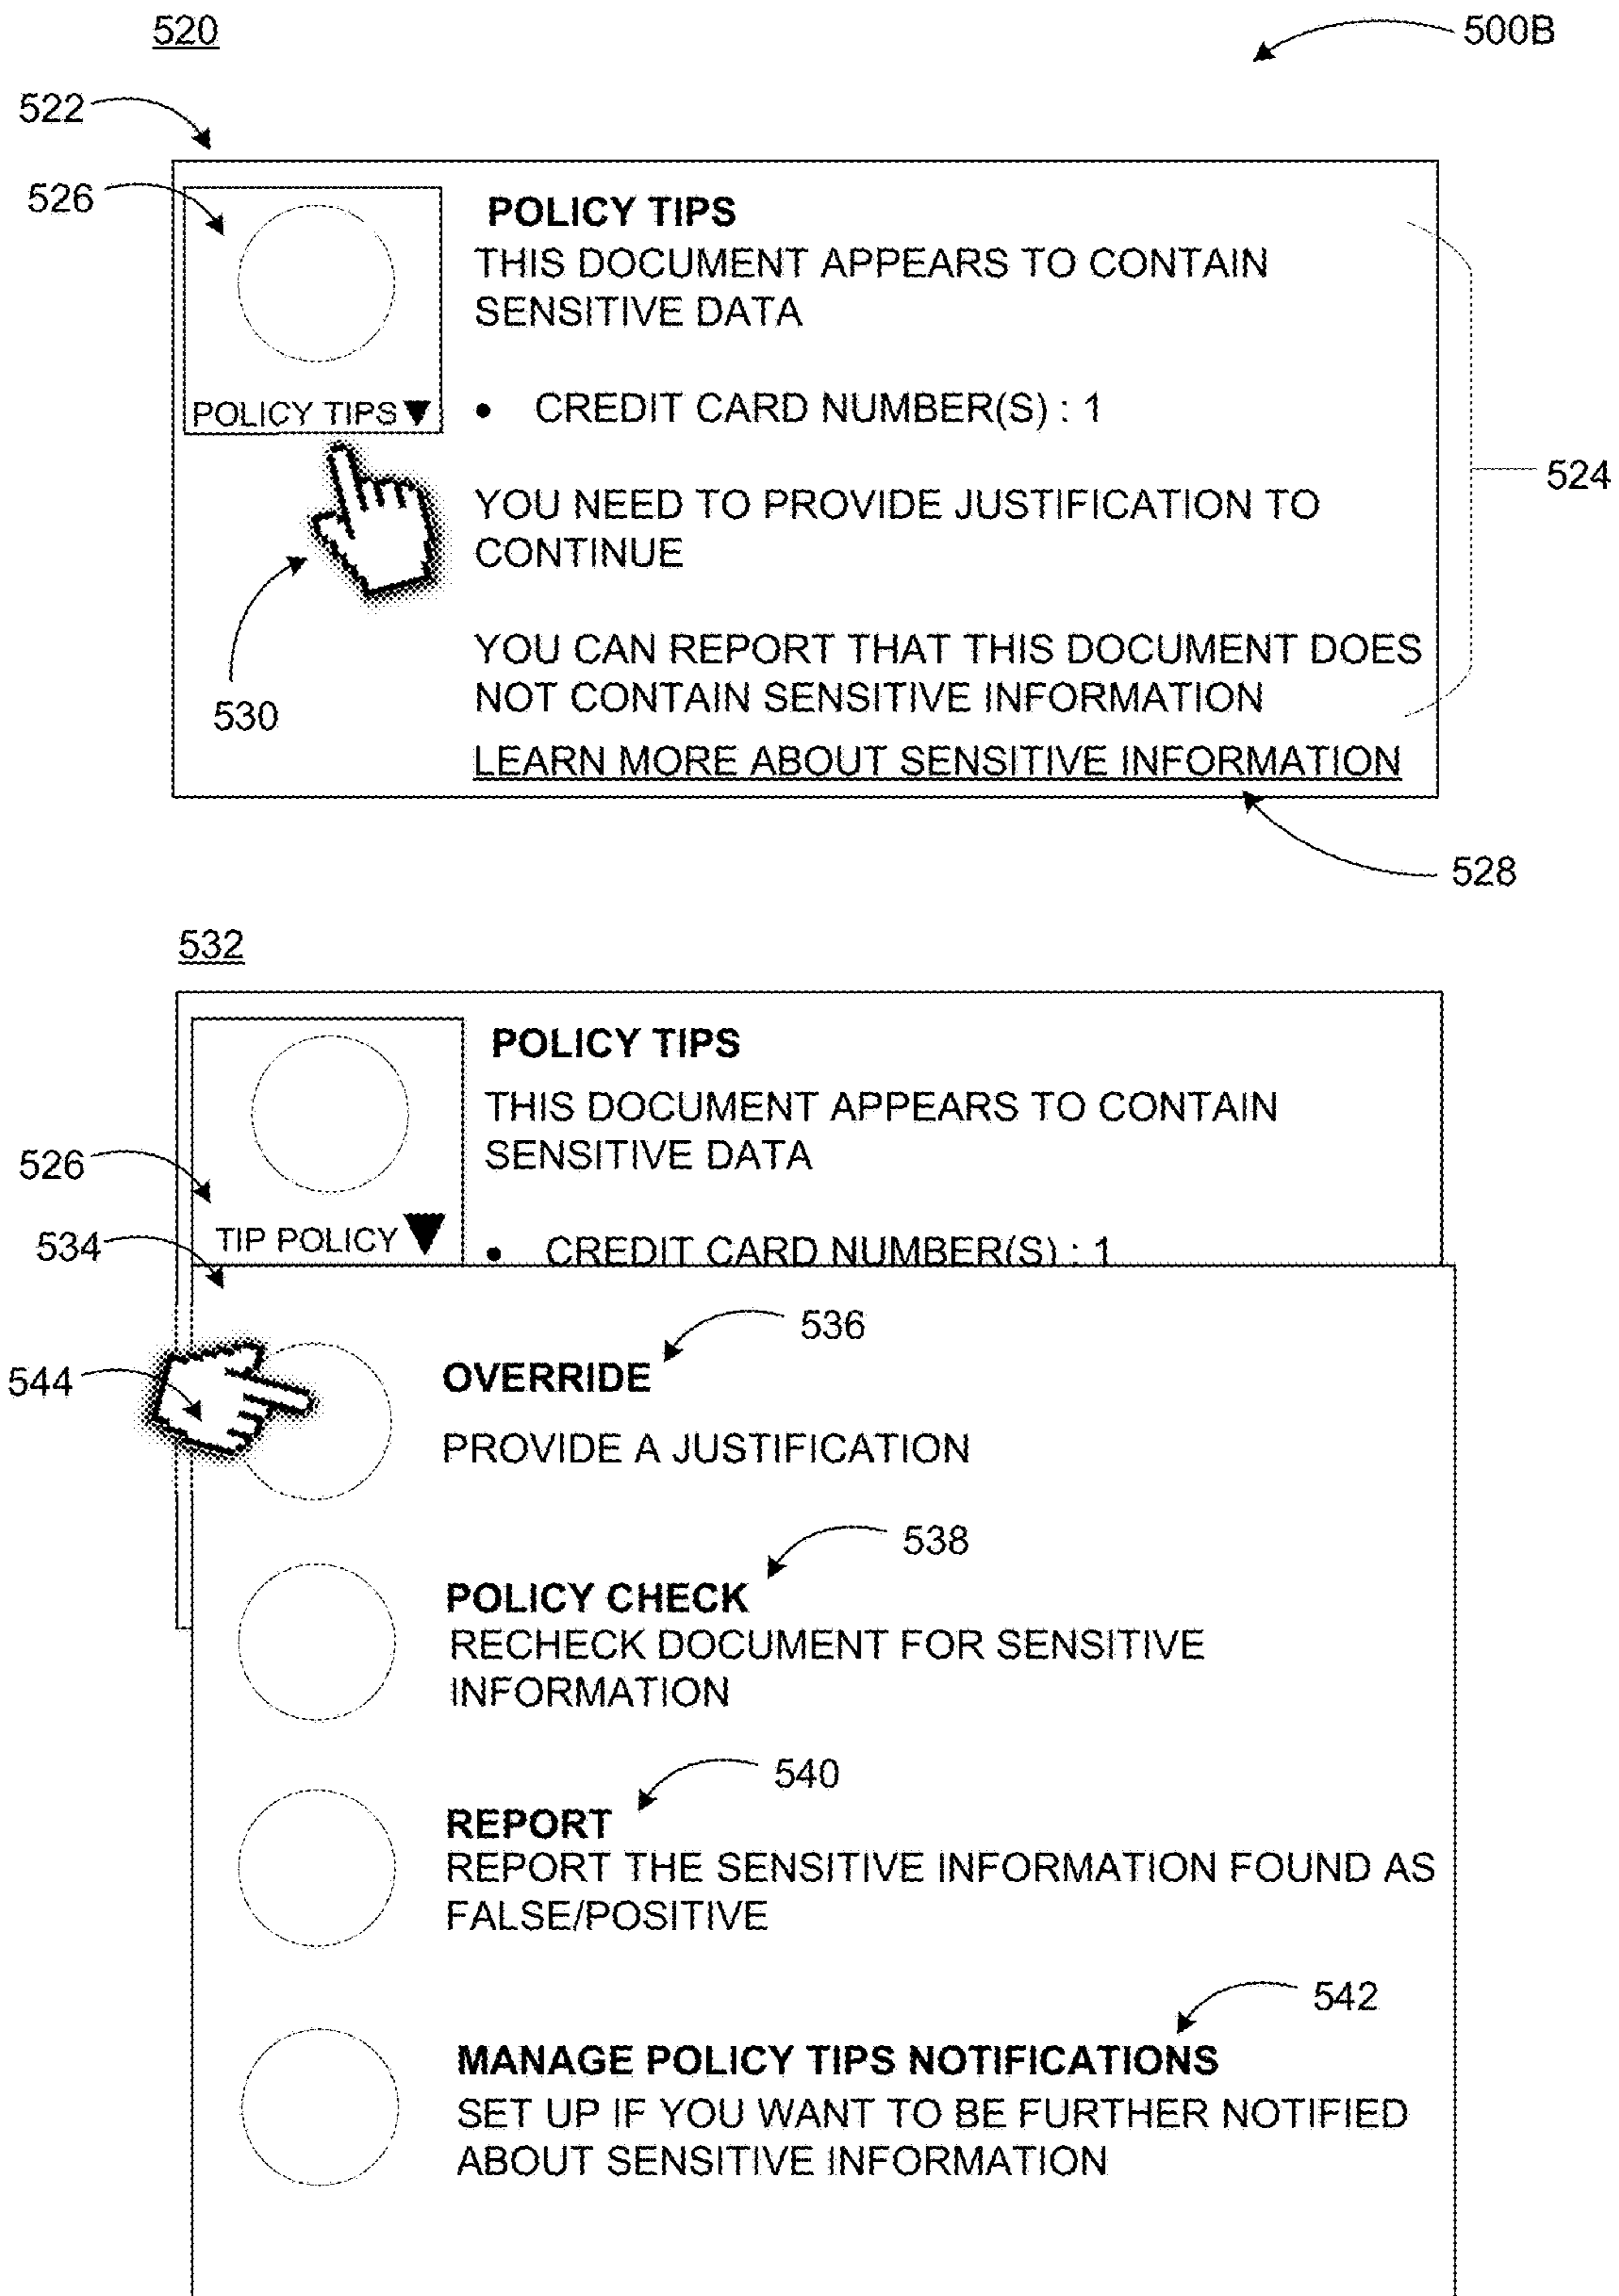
520

500B

522

526

POLICY TIPS

THIS DOCUMENT APPEARS TO CONTAIN SENSITIVE DATA

POLICY TIPS▼

• CREDIT CARD NUMBER(S) : 1

524

YOU NEED TO PROVIDE JUSTIFICATION TO CONTINUE

YOU CAN REPORT THAT THIS DOCUMENT DOES NOT CONTAIN SENSITIVE INFORMATION

530

LEARN MORE ABOUT SENSITIVE INFORMATION

528

532

POLICY TIPS

THIS DOCUMENT APPEARS TO CONTAIN SENSITIVE DATA

526

TIP POLICY▼

534

• CREDIT CARD NUMBER(S) : 1

536

544

OVERRIDE

PROVIDE A JUSTIFICATION

538

POLICY CHECK

RECHECK DOCUMENT FOR SENSITIVE INFORMATION

540

REPORT

REPORT THE SENSITIVE INFORMATION FOUND AS FALSE/POSITIVE

542

MANAGE POLICY TIPS NOTIFICATIONS

SET UP IF YOU WANT TO BE FURTHER NOTIFIED ABOUT SENSITIVE INFORMATION